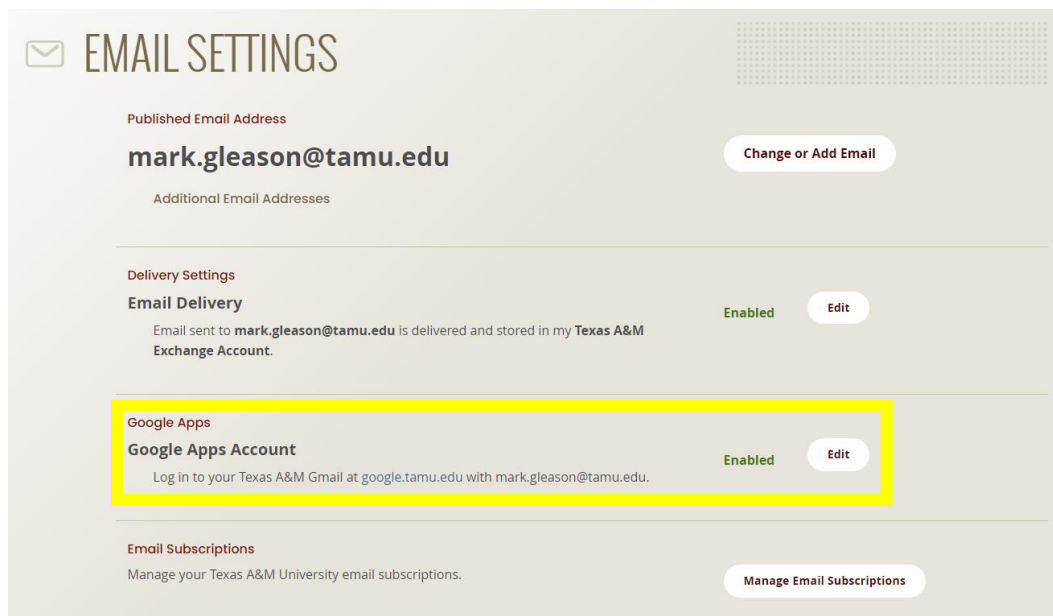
EMAIL SETTINGS

Published Email Address

mark.gleason@tamu.edu

Change or Add Email

Additional Email Addresses

Delivery Settings

Email Delivery

Email sent to **mark.gleason@tamu.edu** is delivered and stored in my **Texas A&M Exchange Account**.

Enabled

Edit

Google Apps

Google Apps Account

Log in to your Texas A&M Gmail at google.tamu.edu with mark.gleason@tamu.edu.

Enabled

Edit

Email Subscriptions

Manage your Texas A&M University email subscriptions.

Manage Email Subscriptions